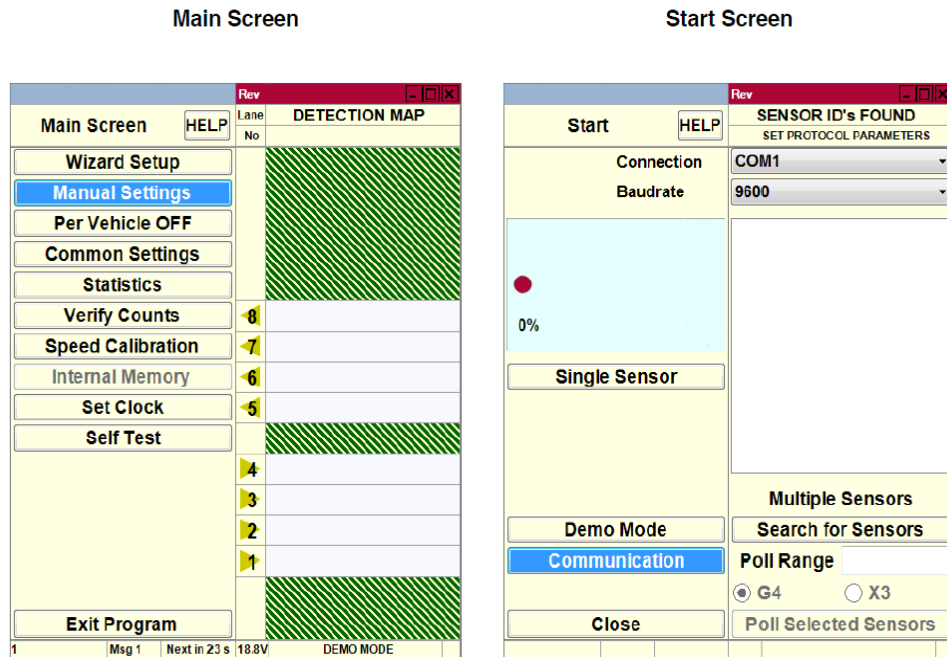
Main Screen

Start Screen

Rev

Main Screen HELP

Lane No

DETECTION MAP

Wizard Setup

Manual Settings

Per Vehicle OFF

Common Settings

Statistics

Verify Counts

Speed Calibration

Internal Memory

Set Clock

Self Test

8
7
6
5
4
3
2
1

Exit Program

1 | Msg 1 | Next in 23 s | 18.8V | DEMO MODE

Rev

Start HELP

SENSOR ID's FOUND
SET PROTOCOL PARAMETERS

Connection COM1

Baudrate 9600

0%

Single Sensor

Multiple Sensors

Demo Mode

Search for Sensors

Communication

Poll Range

G4 X3

Close

Poll Selected Sensors